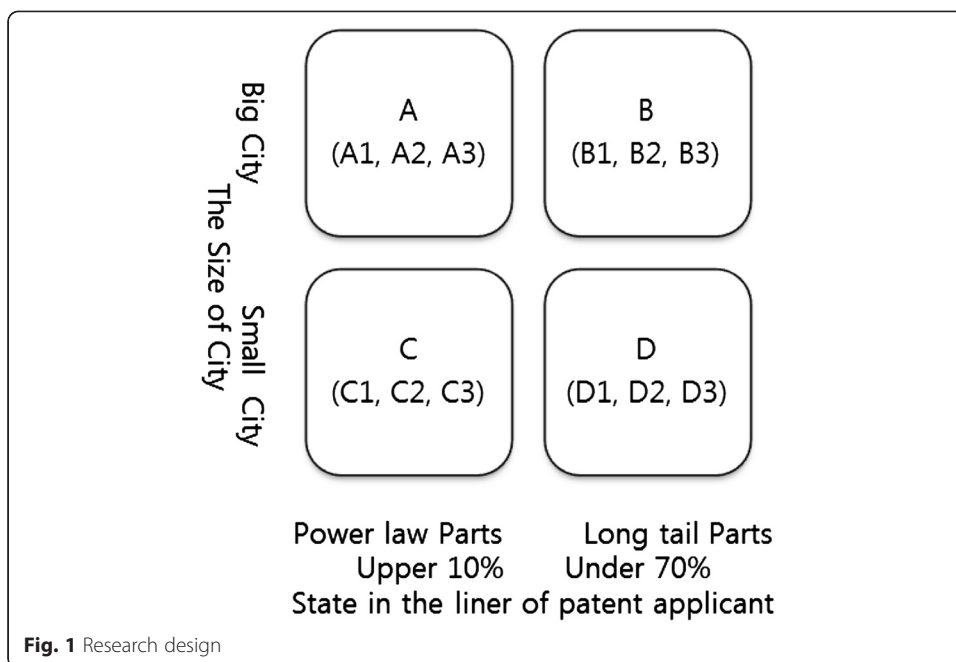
Big City
Small City
The Size of City

A
(A1, A2, A3)

B
(B1, B2, B3)

C
(C1, C2, C3)

D
(D1, D2, D3)

Power law Parts
Upper 10%

Long tail Parts
Under 70%

State in the liner of patent applicant

**Fig. 1** Research design